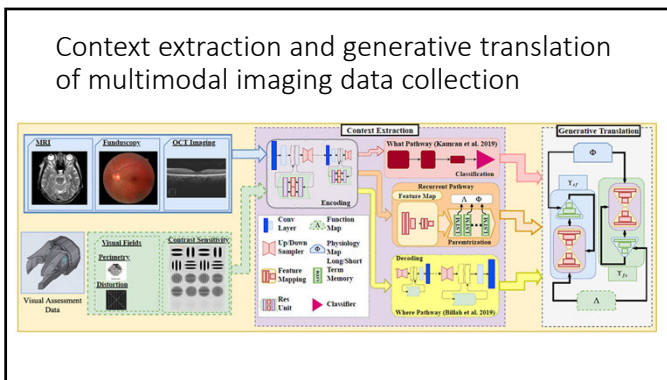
Context extraction and generative translation of multimodal imaging data collection

MRI

Funduscopy

OCT Imaging

Visual Assessment Data

Visual Fields

Perimetry

Distortion

Contrast Sensitivity

Context Extraction

Encoding

Conv Layer

Up/Down Sampler

Feature Mapping

Res Unit

Function Map

Physiology Map

Long/Short Term Memory

Classifier

What Pathway (Kamran et al. 2019)

Classification

Recurrent Pathway

Feature Map

$\Lambda$ $\Phi$

Parametrization

Decoding

Where Pathway (Billah et al. 2019)

Generative Translation

$\Phi$

$\Upsilon_{sf}$

$\Upsilon_{fs}$

$\Lambda$